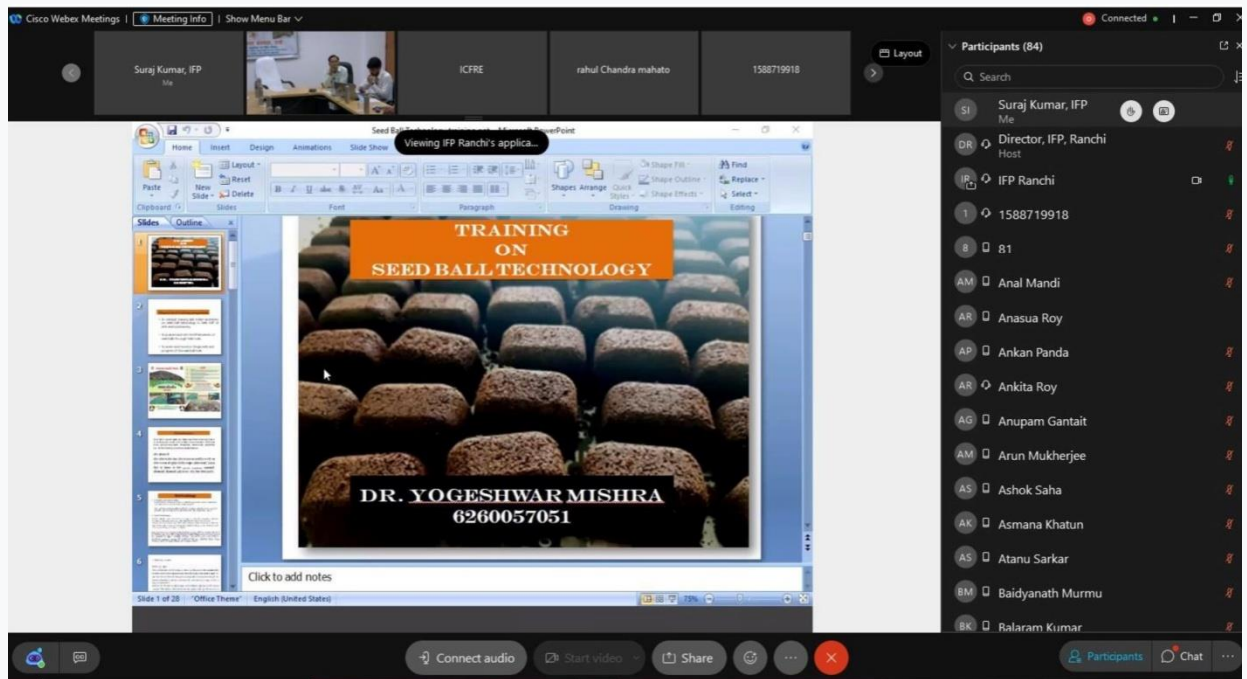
Cisco Webex Meetings | Meeting Info | Show Menu Bar

Connected

Suraj Kumar, IFP
Me

ICFRE

rahul Chandra mahato

1588719918

Layout

Participants (84)

Search

SI Suraj Kumar, IFP
Me

DR Director, IFP, Ranchi
Host

IP IFP Ranchi

1 1588719918

8 81

AM Anal Mandi

AR Anasua Roy

AP Ankan Panda

AR Ankita Roy

AG Anupam Gantait

AM Arun Mukherjee

AS Ashok Saha

AK Asmana Khatun

AS Atanu Sarkar

BM Baidyanath Murmu

BK Balaram Kumar

Seed Ball Technology training.ppt - Microsoft PowerPoint

Viewing IFP Ranchi's applica...

Home Insert Design Animations Slide Show

Paste New Slide Layout Reset Delete

Clipboard Slides Font Paragraph Drawing Editing

Shapes Arrange Quick Styles Shape Fill Shape Outline Shape Effects

Find Replace Select

Slides Outline

1 2 3 4 5 6

TRAINING
ON
SEED BALL TECHNOLOGY

DR. YOGESHWAR MISHRA
6260057051

Click to add notes

Slide 1 of 28 "Office Theme" English (United States) 75%

Connect audio Start video Share

Participants Chat